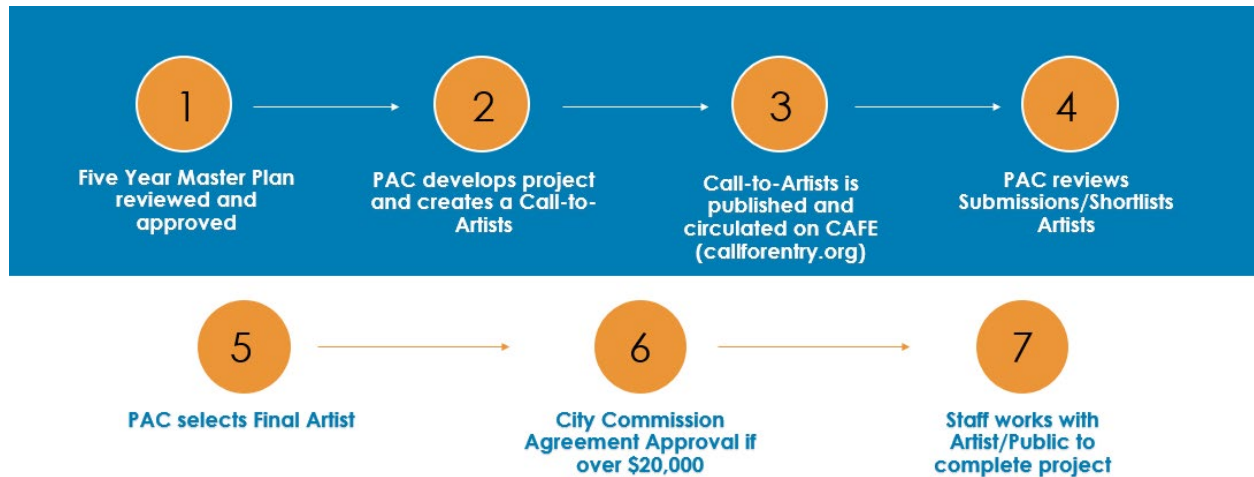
1

Five Year Master Plan reviewed and approved

2

PAC develops project and creates a Call-to-Artists

3

Call-to-Artists is published and circulated on CAFE (callforentry.org)

4

PAC reviews Submissions/Shortlists Artists

5

PAC selects Final Artist

6

City Commission Agreement Approval if over $20,000

7

Staff works with Artist/Public to complete project